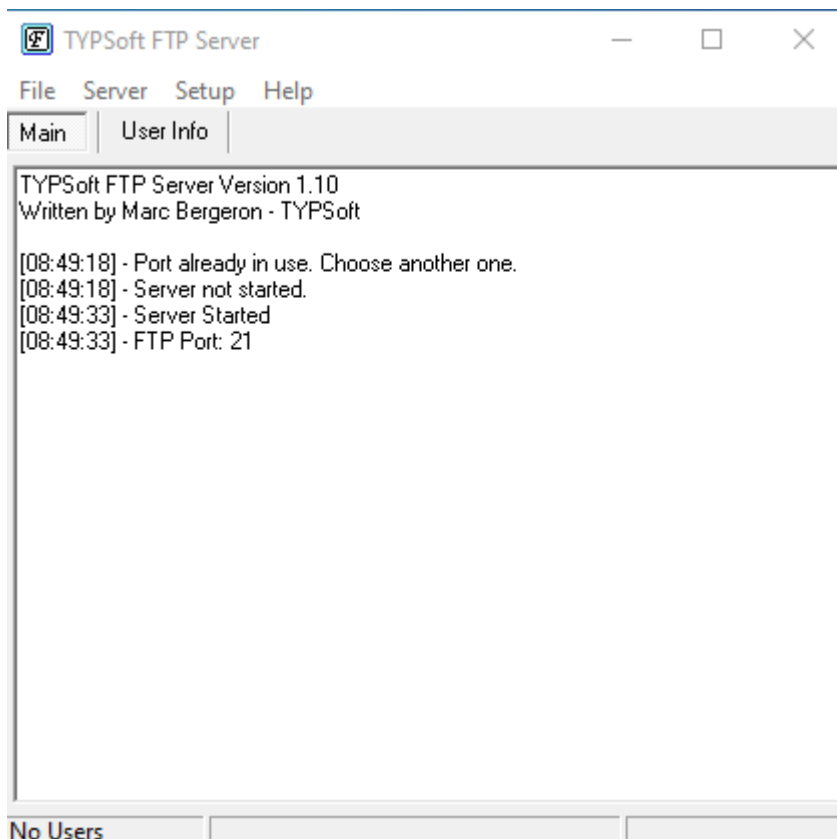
TYPSoft FTP Server

File Server Setup Help

Main User Info

TYPSoft FTP Server Version 1.10
Written by Marc Bergeron - TYPSoft

[08:49:18] - Port already in use. Choose another one.
[08:49:18] - Server not started.
[08:49:33] - Server Started
[08:49:33] - FTP Port: 21

No Users